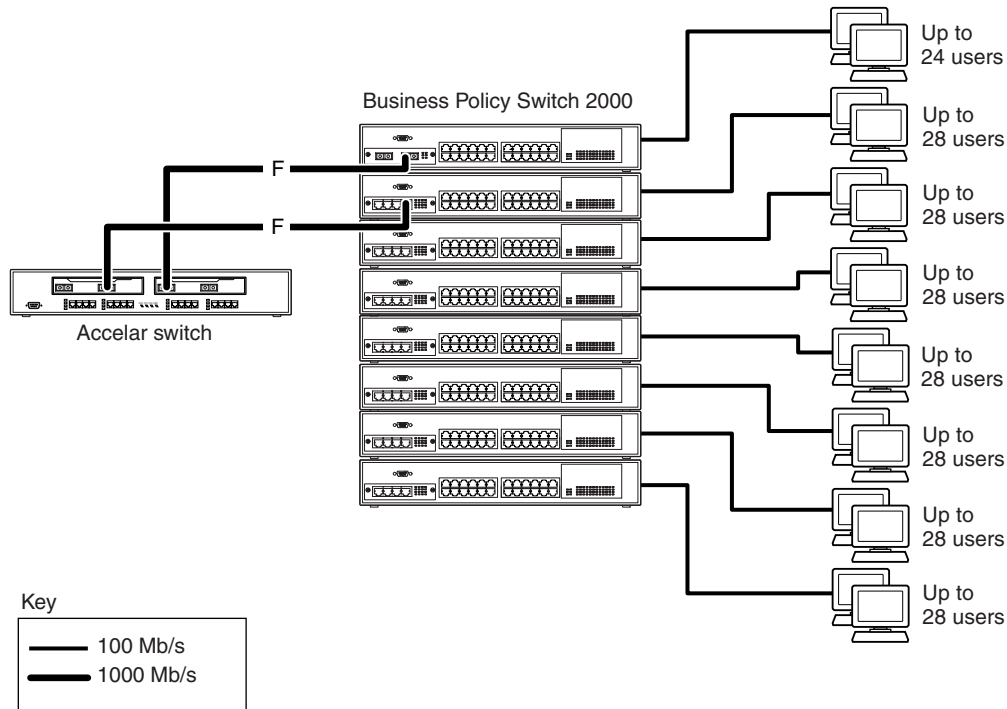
Business Policy Switch 2000

Up to 24 users

Up to 28 users

Up to 28 users

Up to 28 users

Up to 28 users

Up to 28 users

Up to 28 users

Up to 28 users

F

F

Accelar switch

Key

100 Mb/s

1000 Mb/s